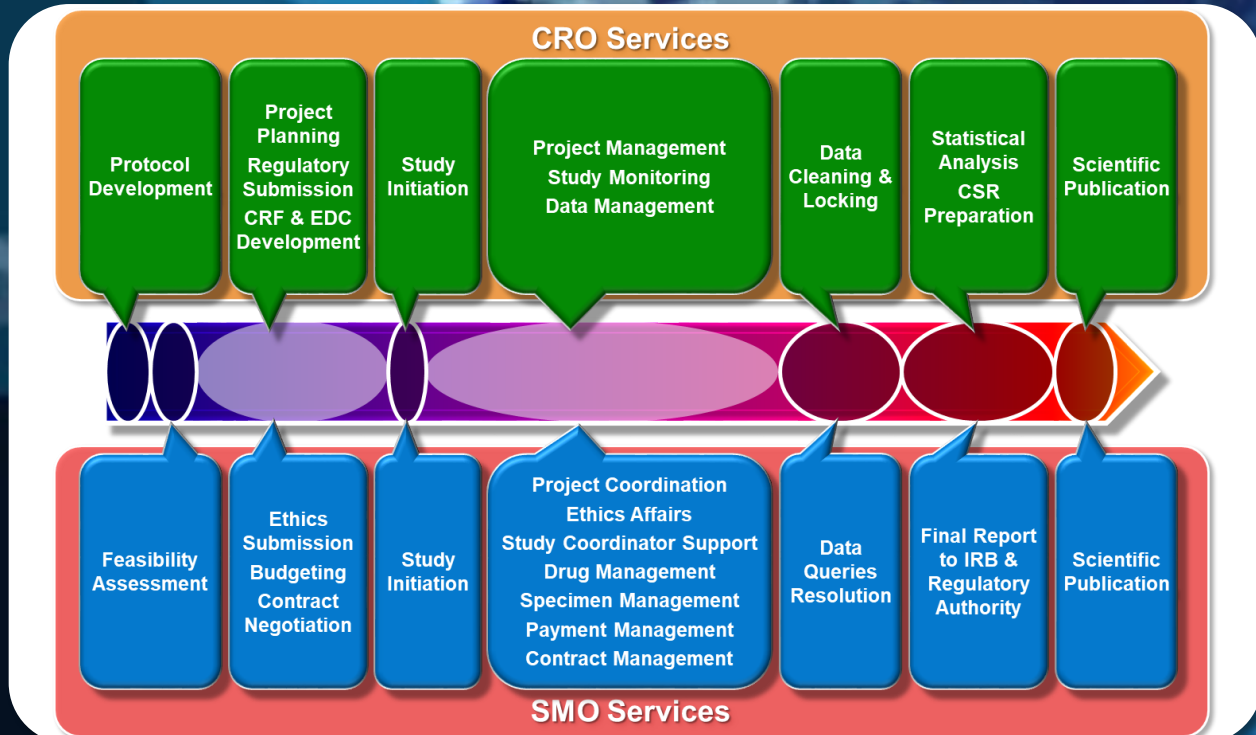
CRO Services

Protocol Development

Project Planning
Regulatory Submission
CRF & EDC Development

Study Initiation

Project Management
Study Monitoring
Data Management

Data Cleaning & Locking

Statistical Analysis
CSR Preparation

Scientific Publication

Feasibility Assessment

Ethics Submission
Budgeting
Contract Negotiation

Study Initiation

Project Coordination
Ethics Affairs
Study Coordinator Support
Drug Management
Specimen Management
Payment Management
Contract Management

Data Queries Resolution

Final Report to IRB & Regulatory Authority

Scientific Publication

SMO Services